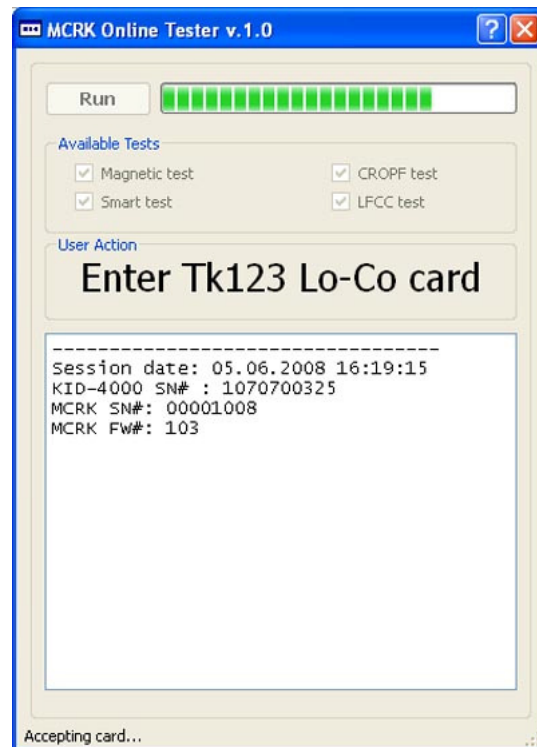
MCRK Online Tester v.1.0

?

Run

Available Tests

Magnetic test

CROPF test

Smart test

LFCC test

User Action

Enter Tk123 Lo-Co card

---------------------------------
Session date: 05.06.2008 16:19:15
KID-4000 SN# : 1070700325
MCRK SN#: 00001008
MCRK FW#: 103

Accepting card...